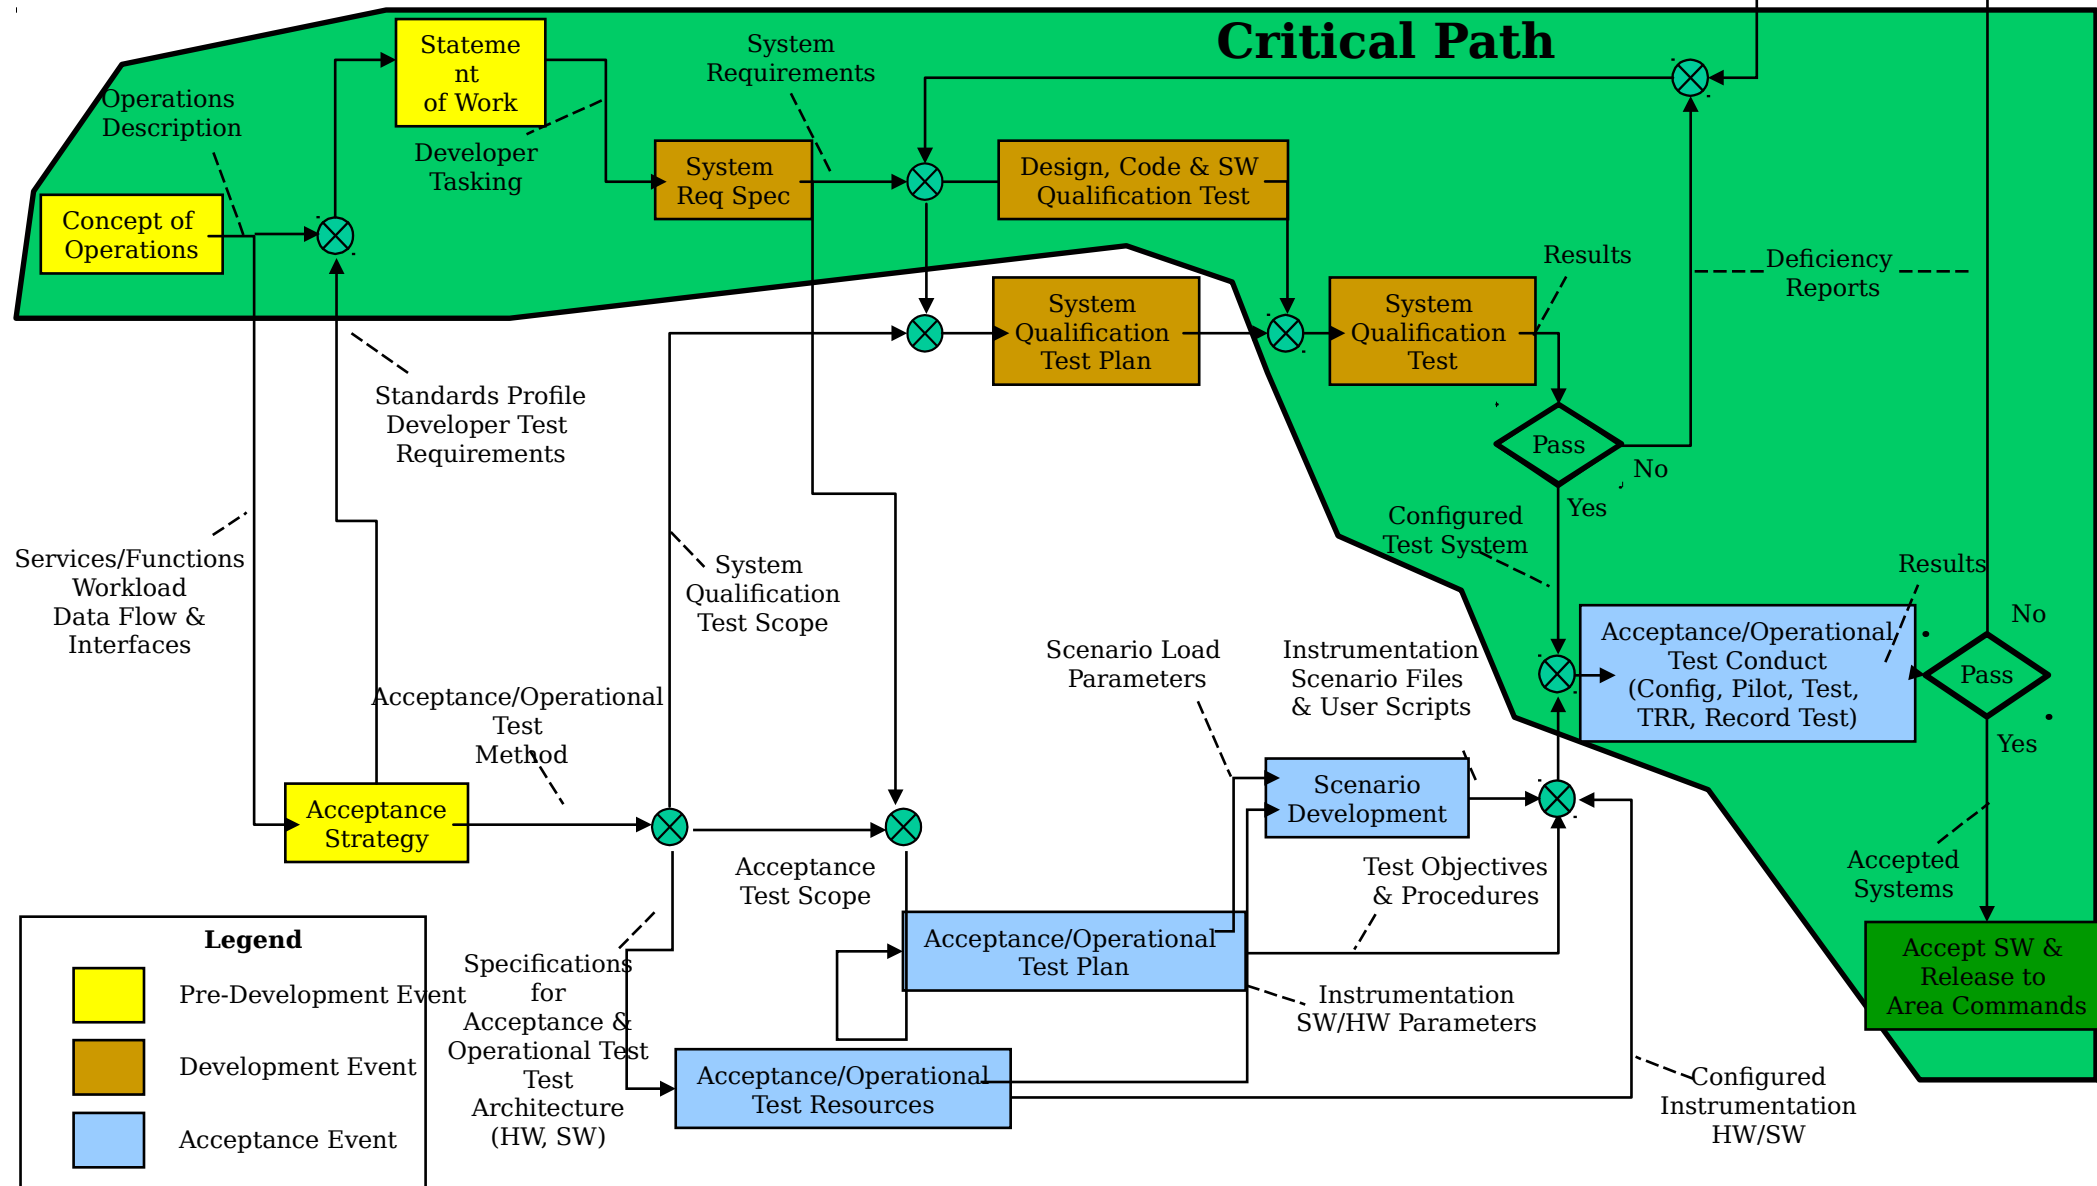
Critical Path

Operations Description

Stateme nt of Work

Developer Tasking

System Requirements

Concept of Operations

System Req Spec

Design, Code & SW Qualification Test

Deficiency Reports

Results

System Qualification Test Plan

System Qualification Test

Standards Profile Developer Test Requirements

Pass

No

Yes

Configured Test System

Services/Functions Workload Data Flow & Interfaces

System Qualification Test Scope

Results

No

Acceptance/Operational Test Conduct (Config, Pilot, Test, TRR, Record Test)

Pass

Scenario Load Parameters

Instrumentation Scenario Files & User Scripts

Yes

Acceptance/Operational Test Method

Scenario Development

Acceptance Strategy

Acceptance Test Scope

Test Objectives & Procedures

Accepted Systems

Legend

Pre-Development Event

Development Event

Acceptance Event

Specifications for Acceptance & Operational Test Test Architecture (HW, SW)

Acceptance/Operational Test Plan

Instrumentation SW/HW Parameters

Accept SW & Release to Area Commands

Acceptance/Operational Test Resources

Configured Instrumentation HW/SW